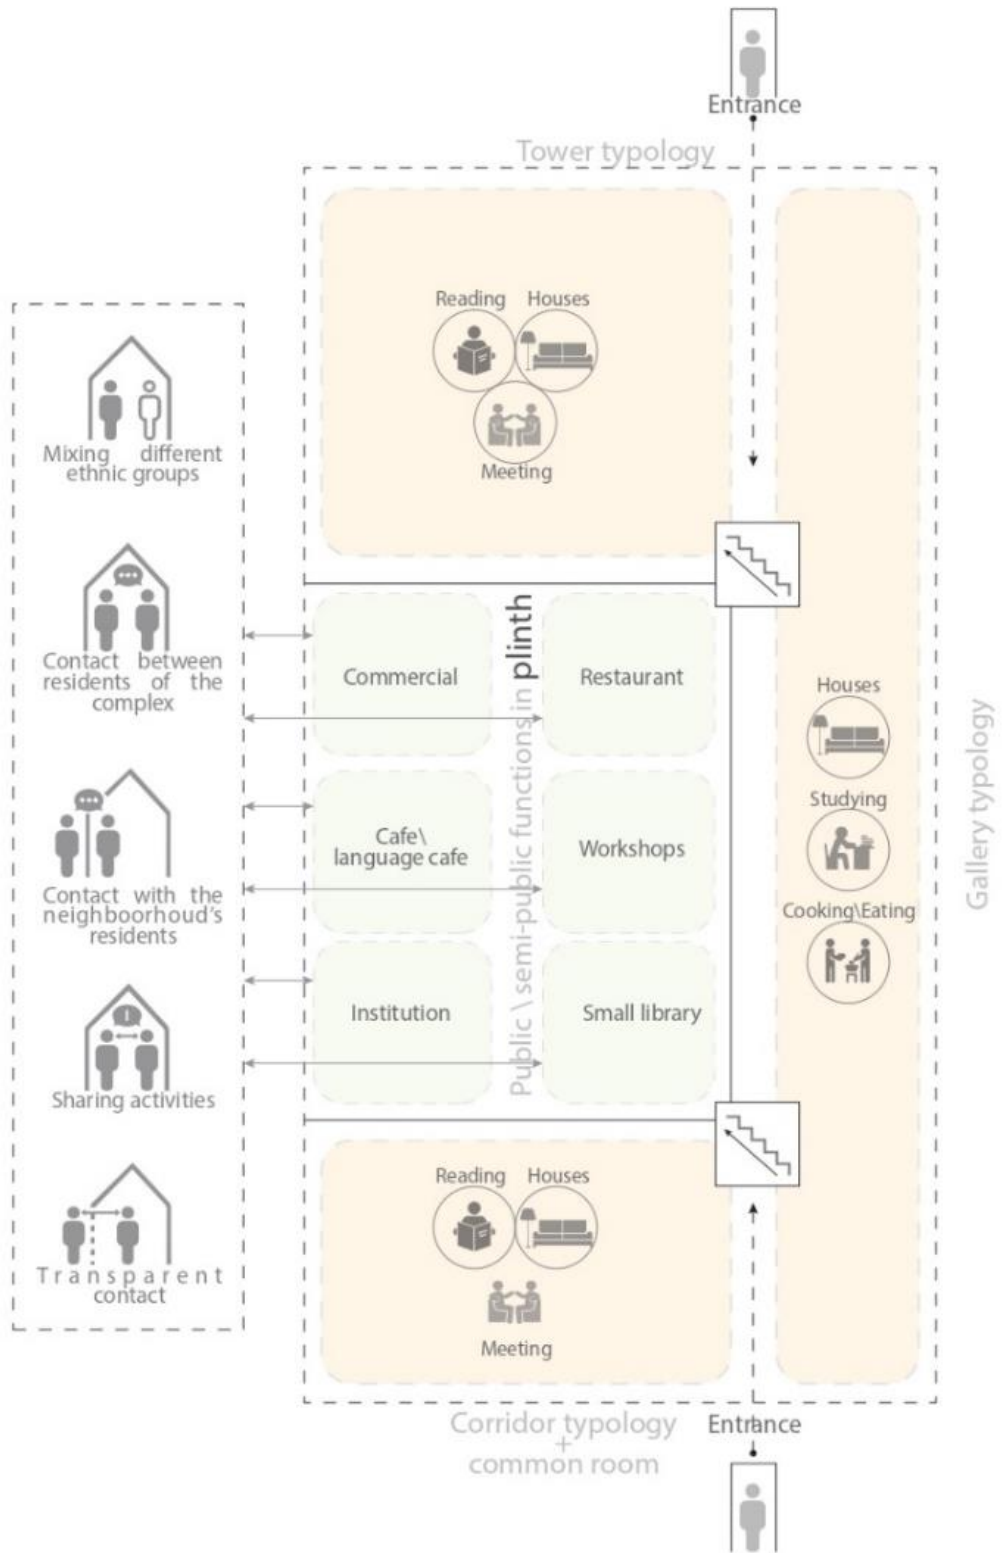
Entrance

Tower typology

Reading Houses

Meeting

Mixing different ethnic groups

Contact between residents of the complex

Contact with the neighbourhoud's residents

Sharing activities

Transparent contact

Commercial

Restaurant

Cafe\ language cafe

Workshops

Institution

Small library

Public \ semi-public functions in plinth

Houses

Studying

Cooking\Eating

Gallery typology

Reading Houses

Meeting

Corridor typology + common room

Entrance